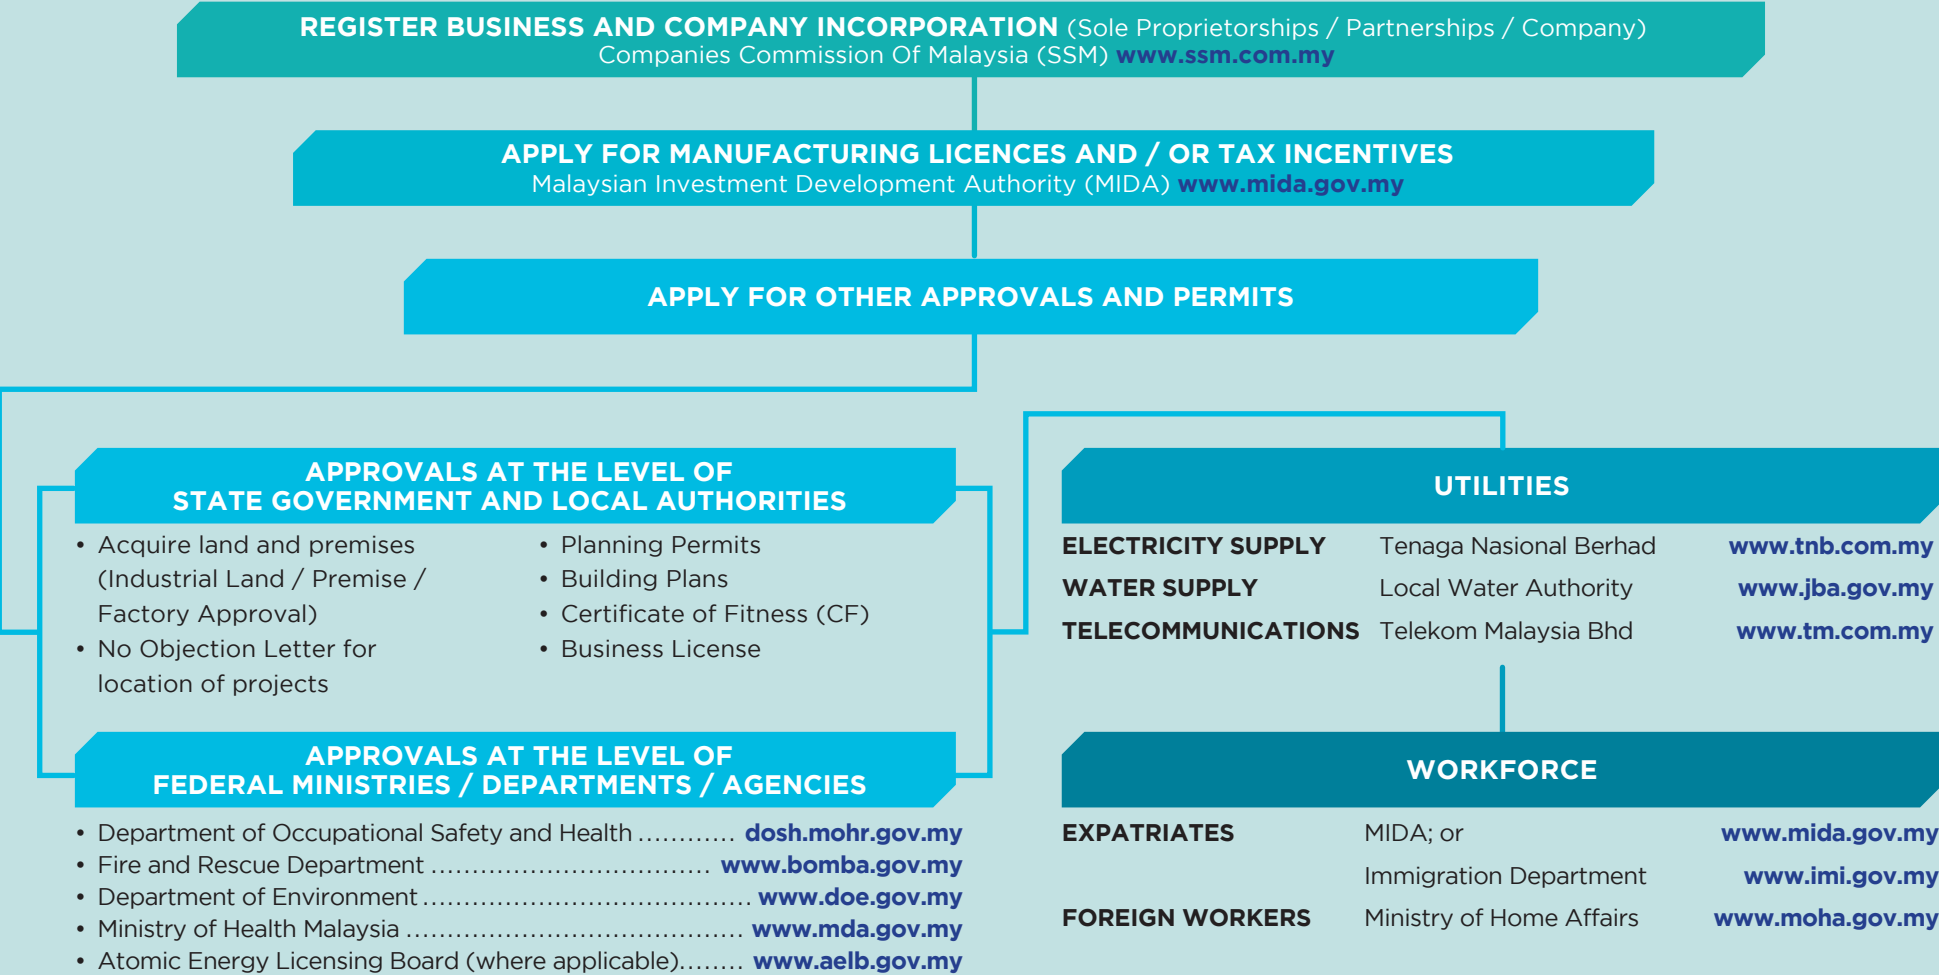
REGISTER BUSINESS AND COMPANY INCORPORATION (Sole Proprietorships / Partnerships / Company)
Companies Commission Of Malaysia (SSM) www.ssm.com.my

APPLY FOR MANUFACTURING LICENCES AND / OR TAX INCENTIVES
Malaysian Investment Development Authority (MIDA) www.mida.gov.my

APPLY FOR OTHER APPROVALS AND PERMITS

APPROVALS AT THE LEVEL OF
STATE GOVERNMENT AND LOCAL AUTHORITIES

• Acquire land and premises (Industrial Land / Premise / Factory Approval)
• No Objection Letter for location of projects
• Planning Permits
• Building Plans
• Certificate of Fitness (CF)
• Business License

APPROVALS AT THE LEVEL OF
FEDERAL MINISTRIES / DEPARTMENTS / AGENCIES

• Department of Occupational Safety and Health ............ dosh.mohr.gov.my
• Fire and Rescue Department ................................ www.bomba.gov.my
• Department of Environment ...................................... www.doe.gov.my
• Ministry of Health Malaysia ....................................... www.mda.gov.my
• Atomic Energy Licensing Board (where applicable)........ www.aelb.gov.my

UTILITIES

| ELECTRICITY SUPPLY | Tenaga Nasional Berhad | www.tnb.com.my |
|---|---|---|
| WATER SUPPLY | Local Water Authority | www.jba.gov.my |
| TELECOMMUNICATIONS | Telekom Malaysia Bhd | www.tm.com.my |

WORKFORCE

| EXPATRIATES | MIDA; or | www.mida.gov.my |
|---|---|---|
| | Immigration Department | www.imi.gov.my |
| FOREIGN WORKERS | Ministry of Home Affairs | www.moha.gov.my |